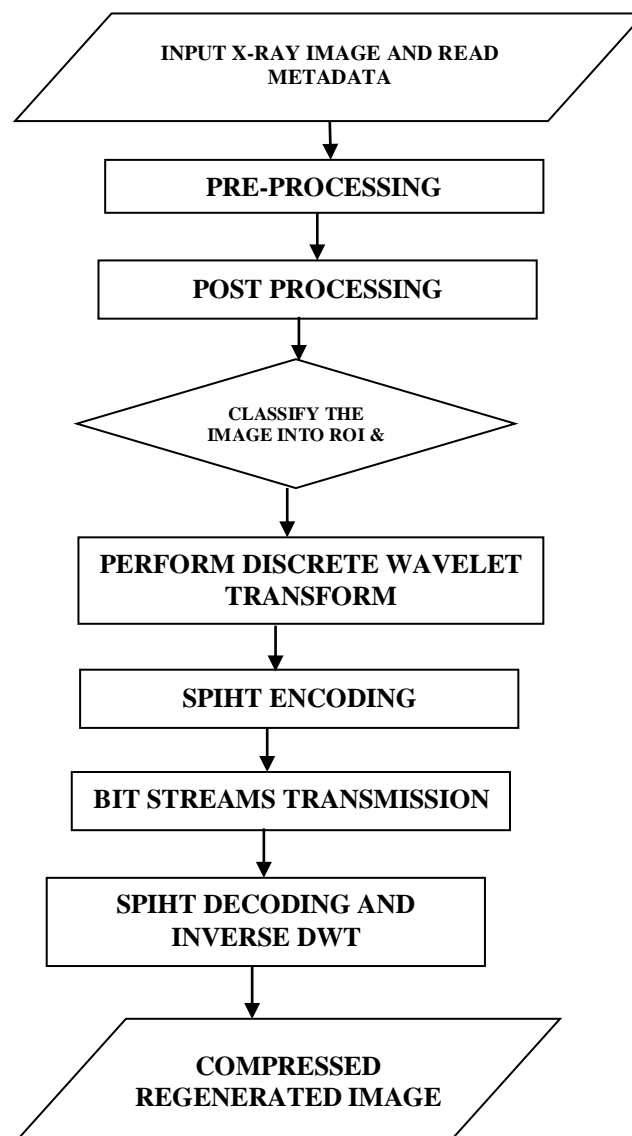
INPUT X-RAY IMAGE AND READ METADATA

PRE-PROCESSING

POST PROCESSING

CLASSIFY THE IMAGE INTO ROI &

PERFORM DISCRETE WAVELET TRANSFORM

SPIHT ENCODING

BIT STREAMS TRANSMISSION

SPIHT DECODING AND INVERSE DWT

COMPRESSED REGENERATED IMAGE